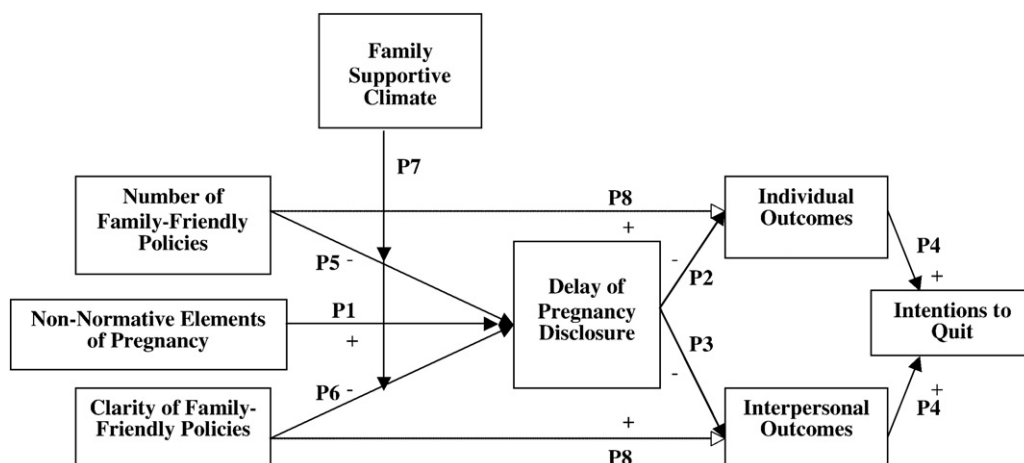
Family Supportive Climate

P7

Number of Family-Friendly Policies

P8

+

Individual Outcomes

P4

+

P5 -

Delay of Pregnancy Disclosure

-

P2

Non-Normative Elements of Pregnancy

P1

+

Intentions to Quit

P3

-

P6 -

Clarity of Family-Friendly Policies

+

P8

Interpersonal Outcomes

+

P4